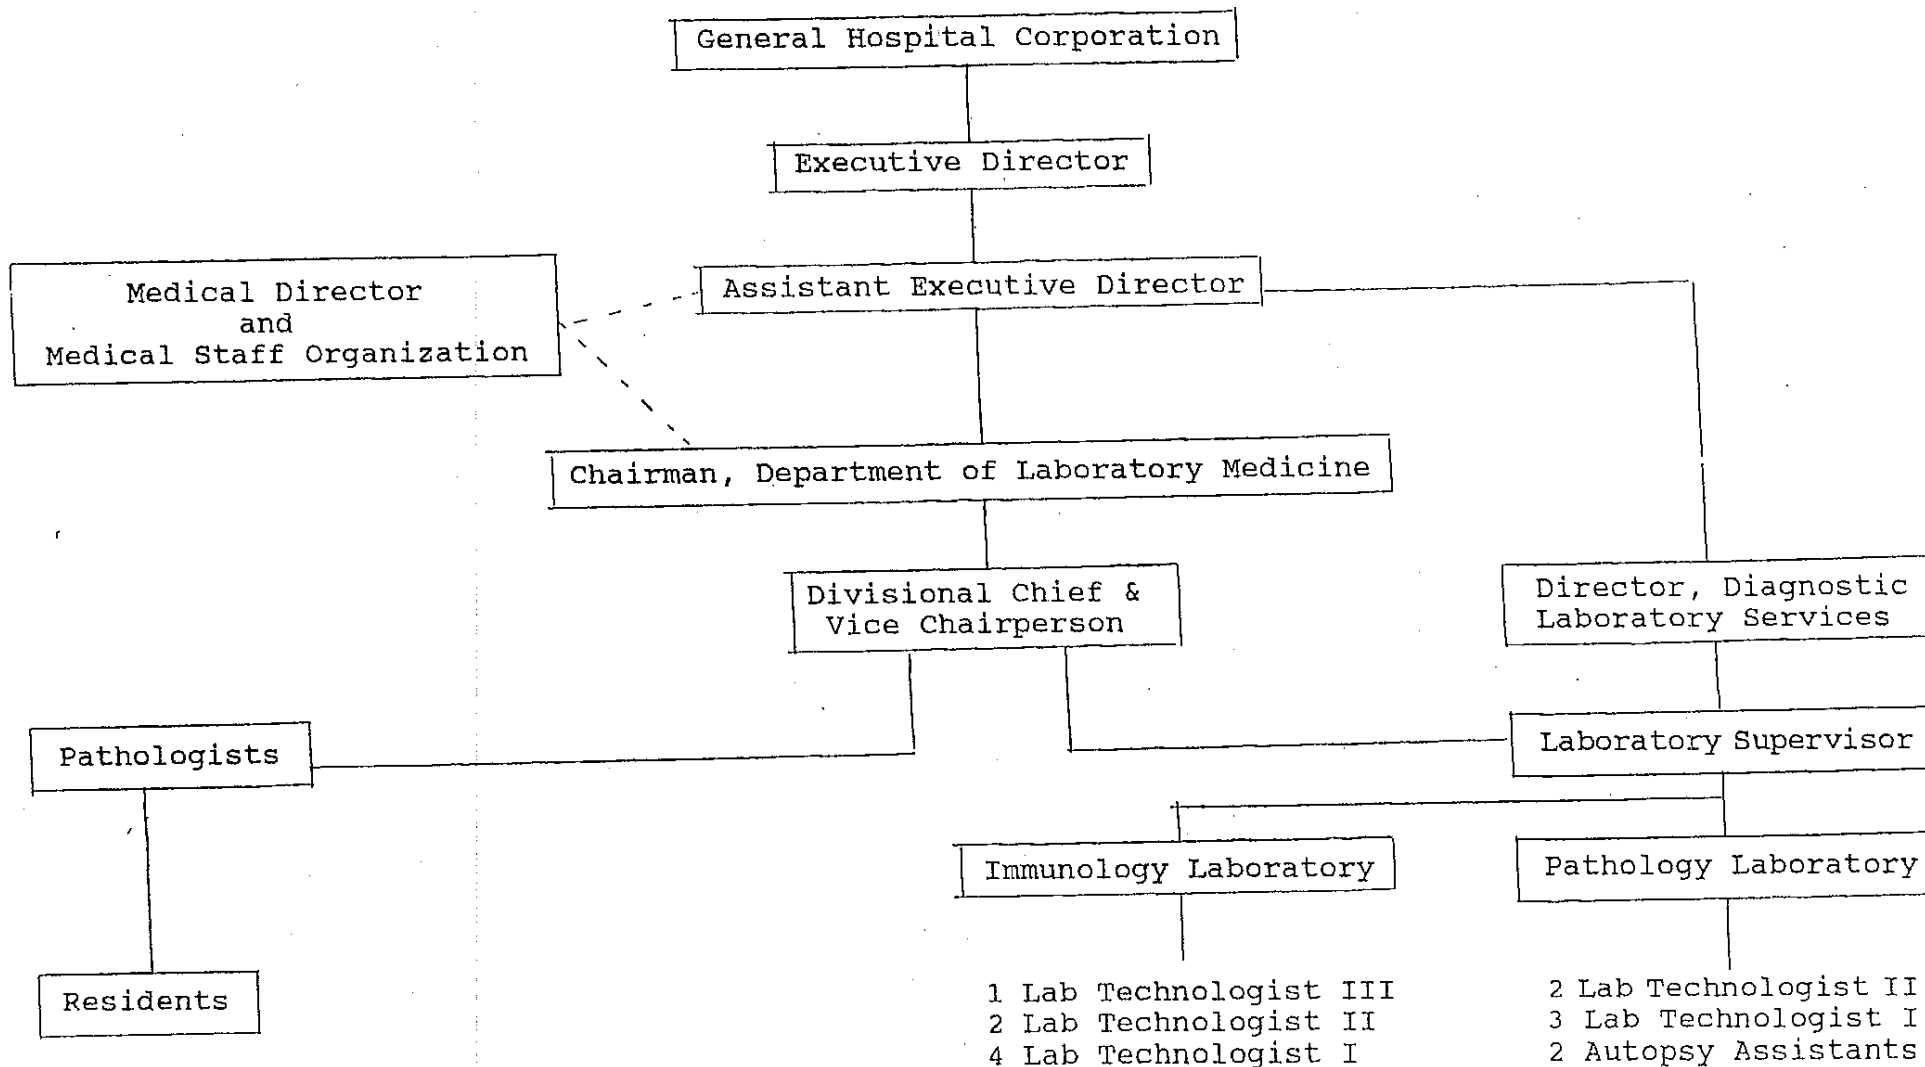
General Hospital Corporation

Executive Director

Medical Director
and
Medical Staff Organization

Assistant Executive Director

Chairman, Department of Laboratory Medicine

Divisional Chief &
Vice Chairperson

Director, Diagnostic
Laboratory Services

Pathologists

Laboratory Supervisor

Immunology Laboratory

Pathology Laboratory

Residents

1 Lab Technologist III
2 Lab Technologist II
4 Lab Technologist I

2 Lab Technologist II
3 Lab Technologist I
2 Autopsy Assistants